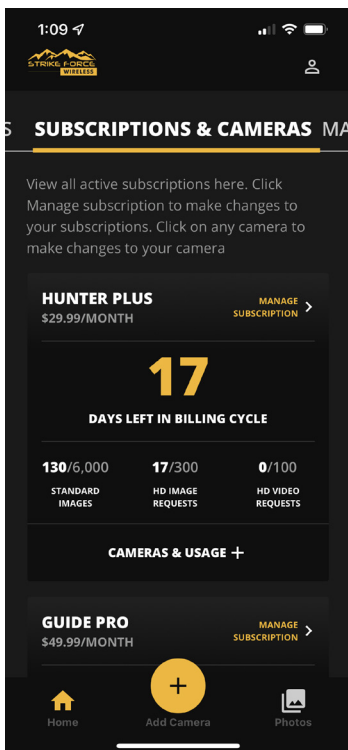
1:09

STRIKE FORCE WIRELESS

S SUBSCRIPTIONS & CAMERAS MA

View all active subscriptions here. Click Manage subscription to make changes to your subscriptions. Click on any camera to make changes to your camera

HUNTER PLUS
$29.99/MONTH

MANAGE SUBSCRIPTION >

17
DAYS LEFT IN BILLING CYCLE

130/6,000
STANDARD IMAGES

17/300
HD IMAGE REQUESTS

0/100
HD VIDEO REQUESTS

CAMERAS & USAGE +

GUIDE PRO
$49.99/MONTH

MANAGE SUBSCRIPTION >

Home

+
Add Camera

Photos